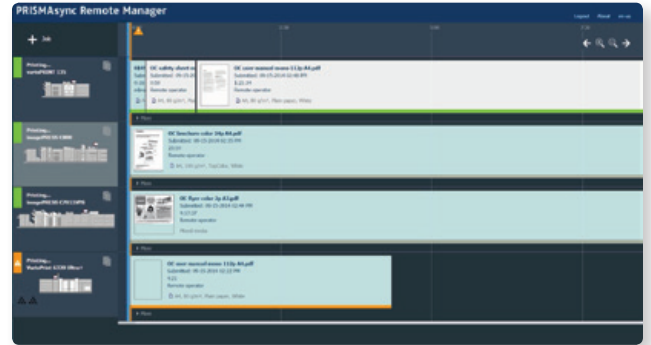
PRISMAsync Remote Manager

+ Job

Printing...
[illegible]

Printing...
imagePRESS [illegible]

Printing...
imagePRESS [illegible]

Printing...
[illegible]

OC safety sheet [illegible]
Submitted: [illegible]
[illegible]

OC user manual mono 112p A4.pdf
Submitted: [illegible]
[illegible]
Remote operator
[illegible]

OC brochure color 24p A4.pdf
Submitted: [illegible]
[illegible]
Remote operator
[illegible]

OC flyer color 2p A3.pdf
Submitted: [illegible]
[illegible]
Remote operator
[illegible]

OC user manual mono 110p A4.pdf
Submitted: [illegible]
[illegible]
Remote operator
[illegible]